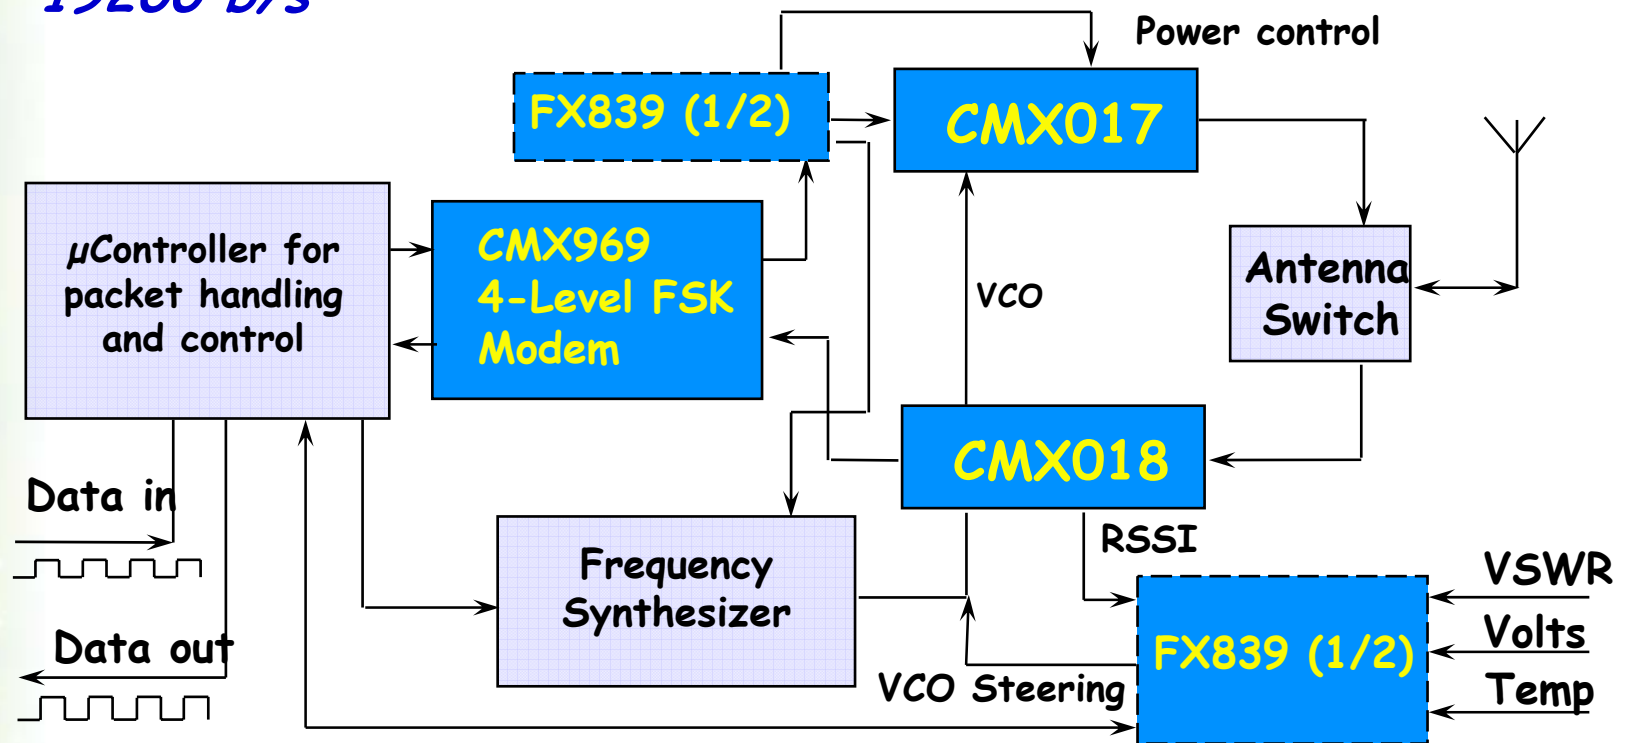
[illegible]

Power control

FX839 (1/2)

CMX017

μController for packet handling and control

CMX969 4-Level FSK Modem

VCO

Antenna Switch

CMX018

Data in

RSSI

Frequency Synthesizer

VSWR

Volts

Temp

FX839 (1/2)

Data out

VCO Steering